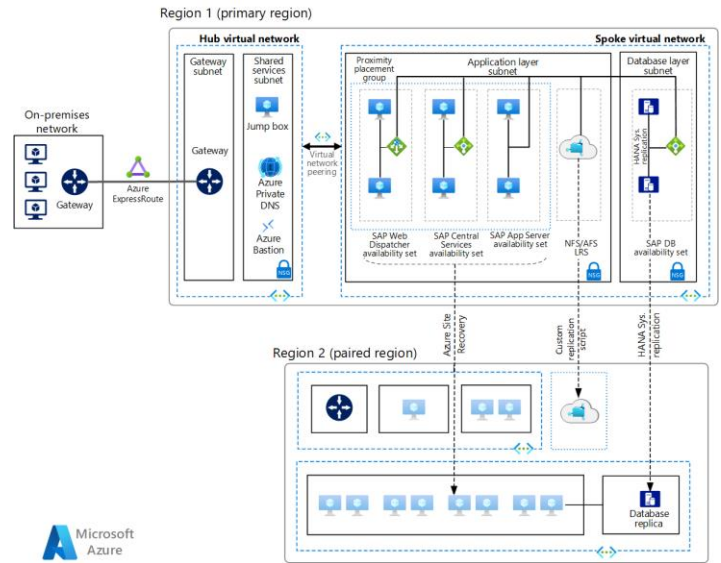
Region 1 (primary region)

Hub virtual network

Gateway subnet

Gateway

Shared services subnet

Jump box

Azure Private DNS

Azure Bastion

NSG

On-premises network

Gateway

Azure ExpressRoute

Virtual network peering

Spoke virtual network

Proximity placement group

Application layer subnet

SAP Web Dispatcher availability set

SAP Central Services availability set

SAP App Server availability set

NFS/AFS LRS

NSG

Database layer subnet

HANA Sys. replication

SAP DB availability set

NSG

Azure Site Recovery

Custom replication script

HANA Sys. replication

Region 2 (paired region)

Database replica

Microsoft Azure